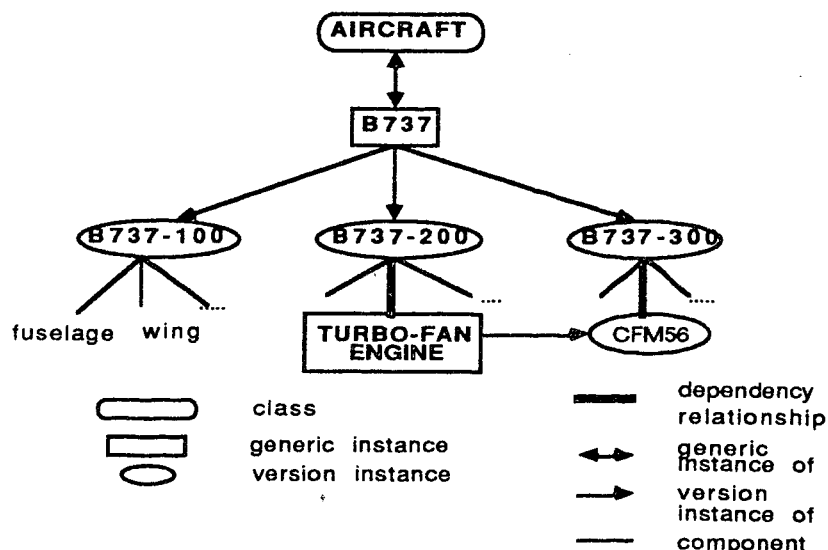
AIRCRAFT

B737

B737-100

B737-200

B737-300

....

....

.....

fuselage wing

TURBO-FAN ENGINE

CFM56

class

generic instance

version instance

dependency relationship

generic instance of

version instance of

component